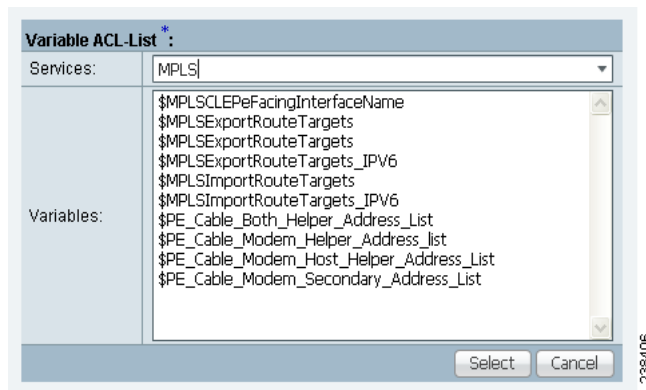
Variable ACL-List *:

Services: MPLS

Variables:
$MPLSCLEPeFacingInterfaceName
$MPLSExportRouteTargets
$MPLSExportRouteTargets
$MPLSExportRouteTargets_IPV6
$MPLSImportRouteTargets
$MPLSImportRouteTargets_IPV6
$PE_Cable_Both_Helper_Address_List
$PE_Cable_Modem_Helper_Address_list
$PE_Cable_Modem_Host_Helper_Address_List
$PE_Cable_Modem_Secondary_Address_List

Select Cancel

238406